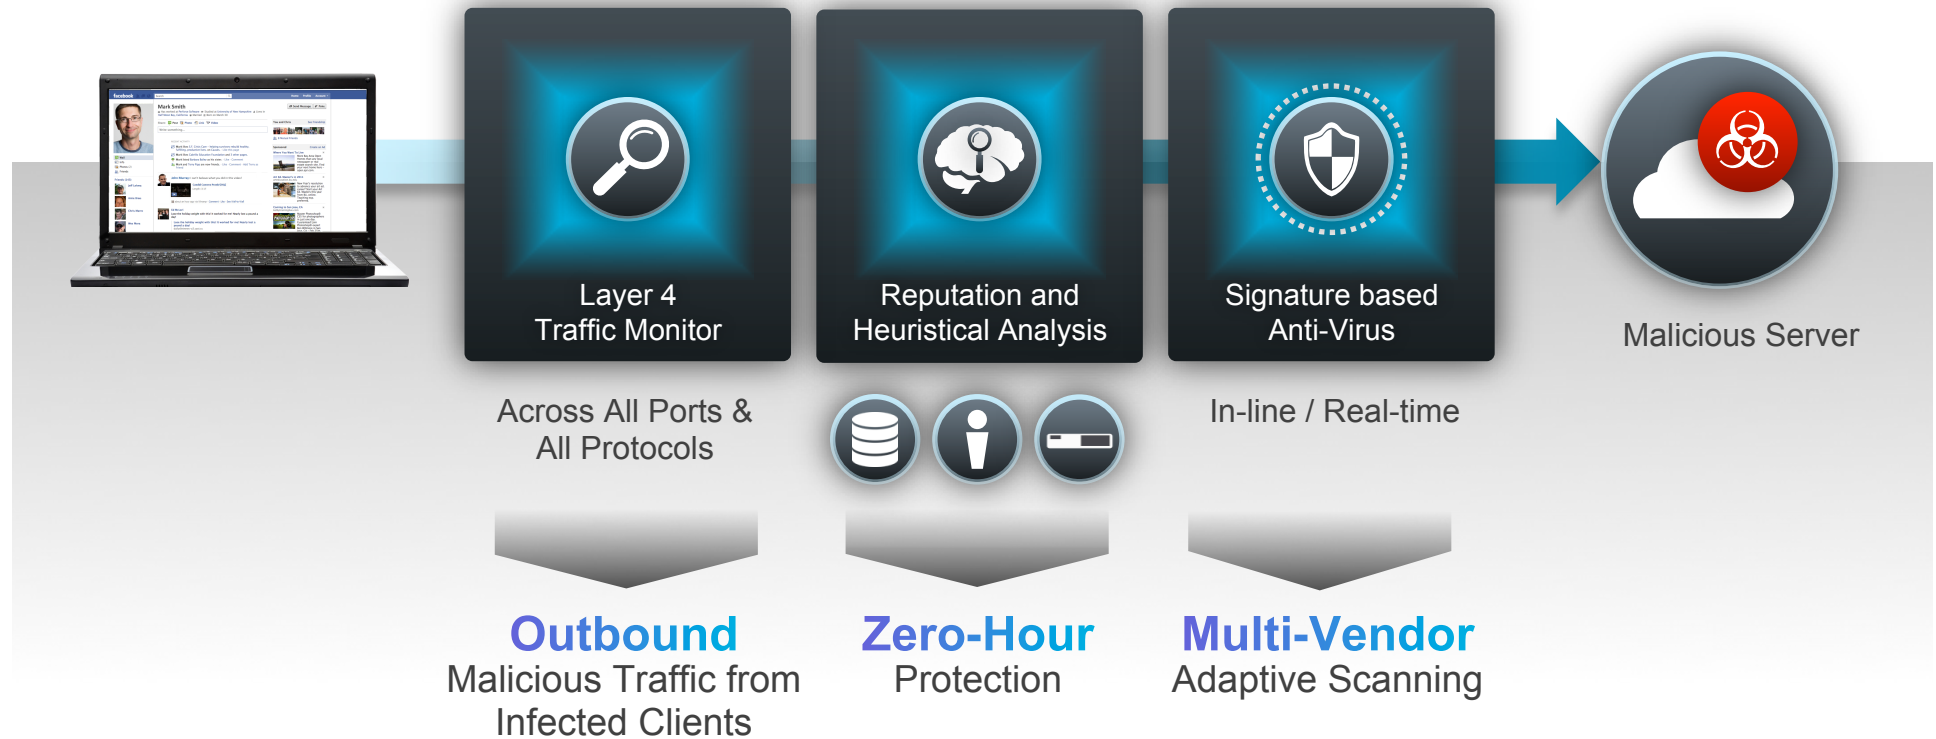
Layer 4
Traffic Monitor

Reputation and
Heuristical Analysis

Signature based
Anti-Virus

Malicious Server

Across All Ports &
All Protocols

In-line / Real-time

Outbound
Malicious Traffic from
Infected Clients

Zero-Hour
Protection

Multi-Vendor
Adaptive Scanning